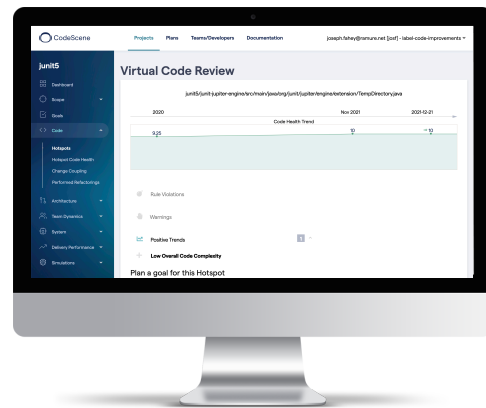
CodeScene

Projects Plans Teams/Developers Documentation

joseph.fahey@ramure.net [joef] - label-code-improvements

junit5

Dashboard

Scope

Goals

Code

Hotspots

Hotspot Code Health

Change Coupling

Performed Refactorings

Architecture

Team Dynamics

System

Delivery Performance

Simulations

Virtual Code Review

junit5/junit-jupiter-engine/src/main/java/org/junit/jupiter/engine/extension/TempDirectory.java

2020

Nov 2021

2021-12-21

Code Health Trend

9.25

10

10

Rule Violations

Warnings

Positive Trends

5

Low Overall Code Complexity

Plan a goal for this Hotspot